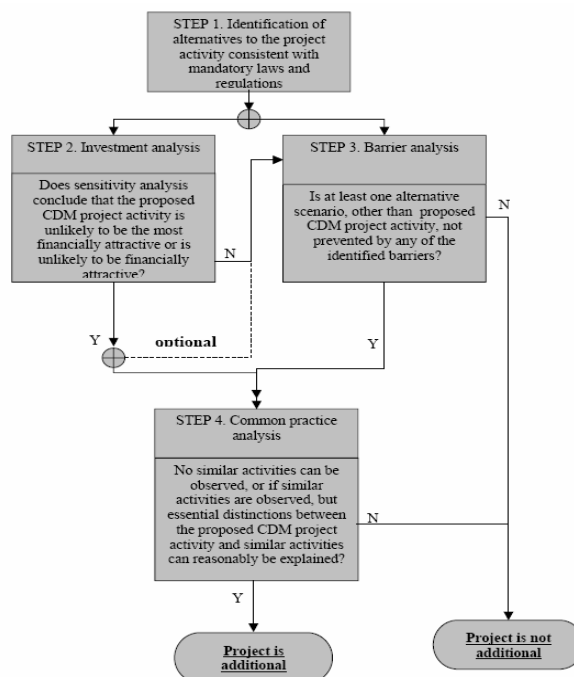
STEP 1. Identification of alternatives to the project activity consistent with mandatory laws and regulations

STEP 2. Investment analysis

Does sensitivity analysis conclude that the proposed CDM project activity is unlikely to be the most financially attractive or is unlikely to be financially attractive?

N

STEP 3. Barrier analysis

Is at least one alternative scenario, other than proposed CDM project activity, not prevented by any of the identified barriers?

N

Y

optional

Y

STEP 4. Common practice analysis

No similar activities can be observed, or if similar activities are observed, but essential distinctions between the proposed CDM project activity and similar activities can reasonably be explained?

N

Y

Project is additional

Project is not additional